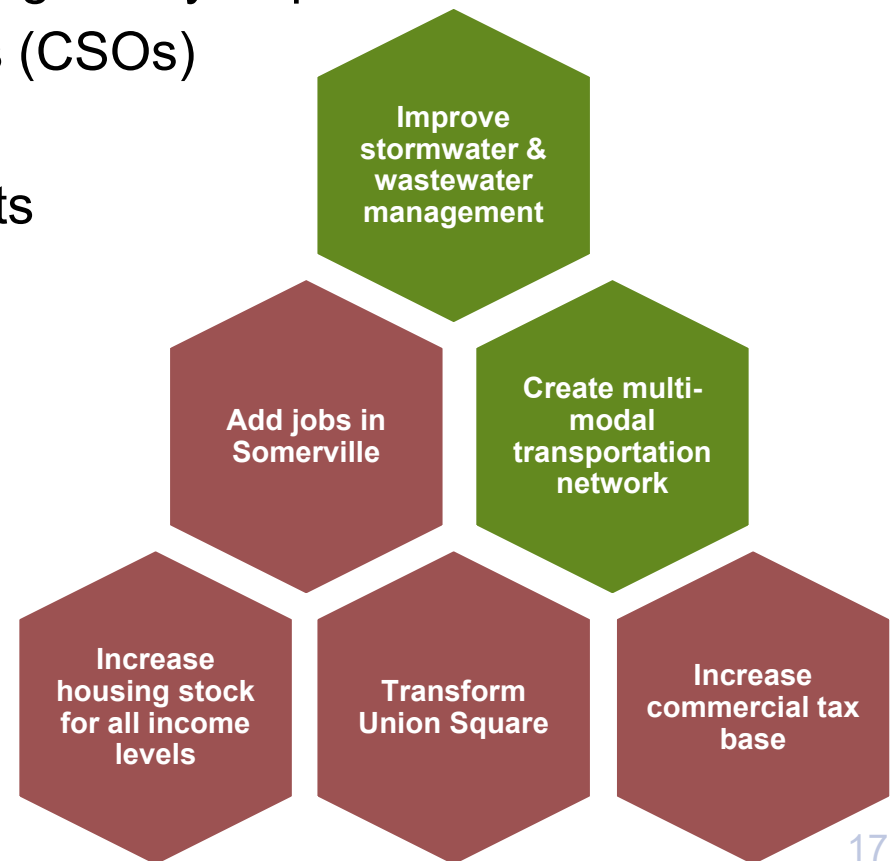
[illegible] (CSOs)

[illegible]ts

Improve stormwater & wastewater management

Add jobs in Somerville

Create multi-modal transportation network

Increase housing stock for all income levels

Transform Union Square

Increase commercial tax base

17